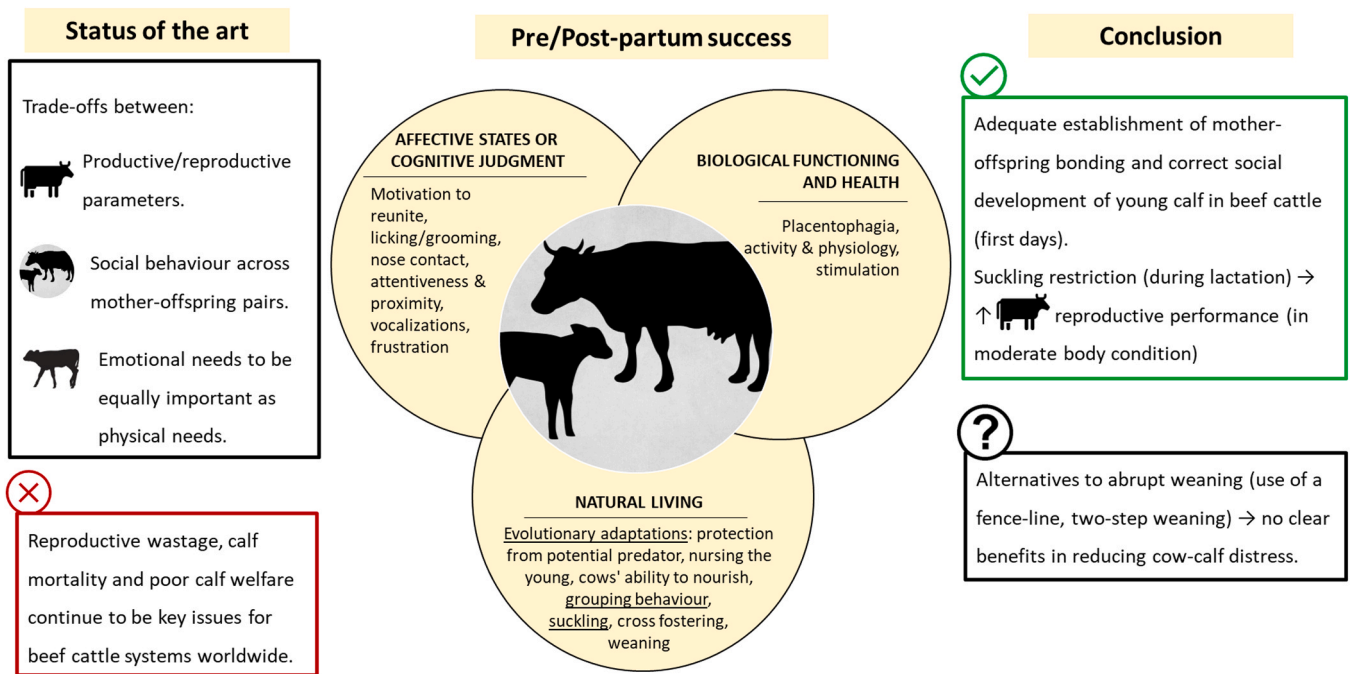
Status of the art

Trade-offs between:

Productive/reproductive parameters.

Social behaviour across mother-offspring pairs.

Emotional needs to be equally important as physical needs.

Reproductive wastage, calf mortality and poor calf welfare continue to be key issues for beef cattle systems worldwide.

Pre/Post-partum success

AFFECTIVE STATES OR COGNITIVE JUDGMENT

Motivation to reunite, licking/grooming, nose contact, attentiveness & proximity, vocalizations, frustration

BIOLOGICAL FUNCTIONING AND HEALTH

Placentophagia, activity & physiology, stimulation

NATURAL LIVING

Evolutionary adaptations: protection from potential predator, nursing the young, cows' ability to nourish, grouping behaviour, suckling, cross fostering, weaning

Conclusion

Adequate establishment of mother-offspring bonding and correct social development of young calf in beef cattle (first days).

Suckling restriction (during lactation) → ↑ reproductive performance (in moderate body condition)

Alternatives to abrupt weaning (use of a fence-line, two-step weaning) → no clear benefits in reducing cow-calf distress.